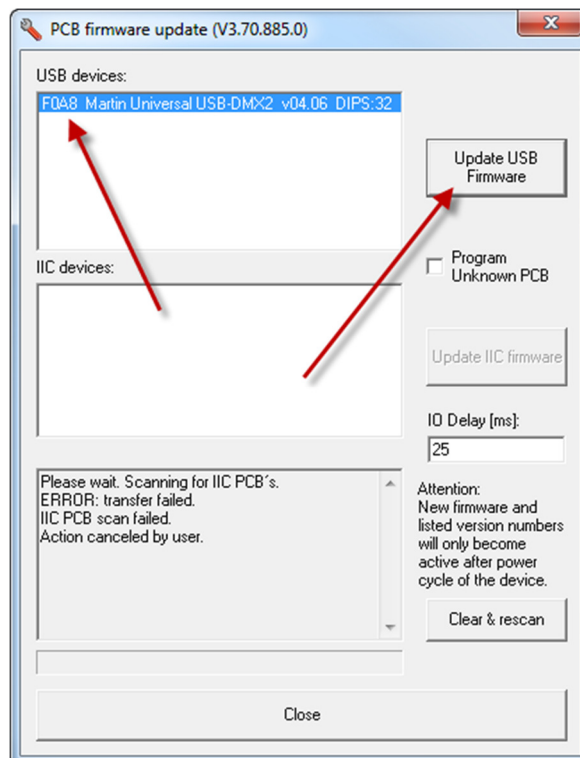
PCB firmware update (V3.70.885.0)

USB devices:

F0A8 Martin Universal USB-DMX2 v04.06 DIPS:32

Update USB Firmware

Program Unknown PCB

IIC devices:

Update IIC firmware

IO Delay [ms]:

25

Please wait. Scanning for IIC PCB´s.
ERROR: transfer failed.
IIC PCB scan failed.
Action canceled by user.

Attention:
New firmware and listed version numbers will only become active after power cycle of the device.

Clear & rescan

Close